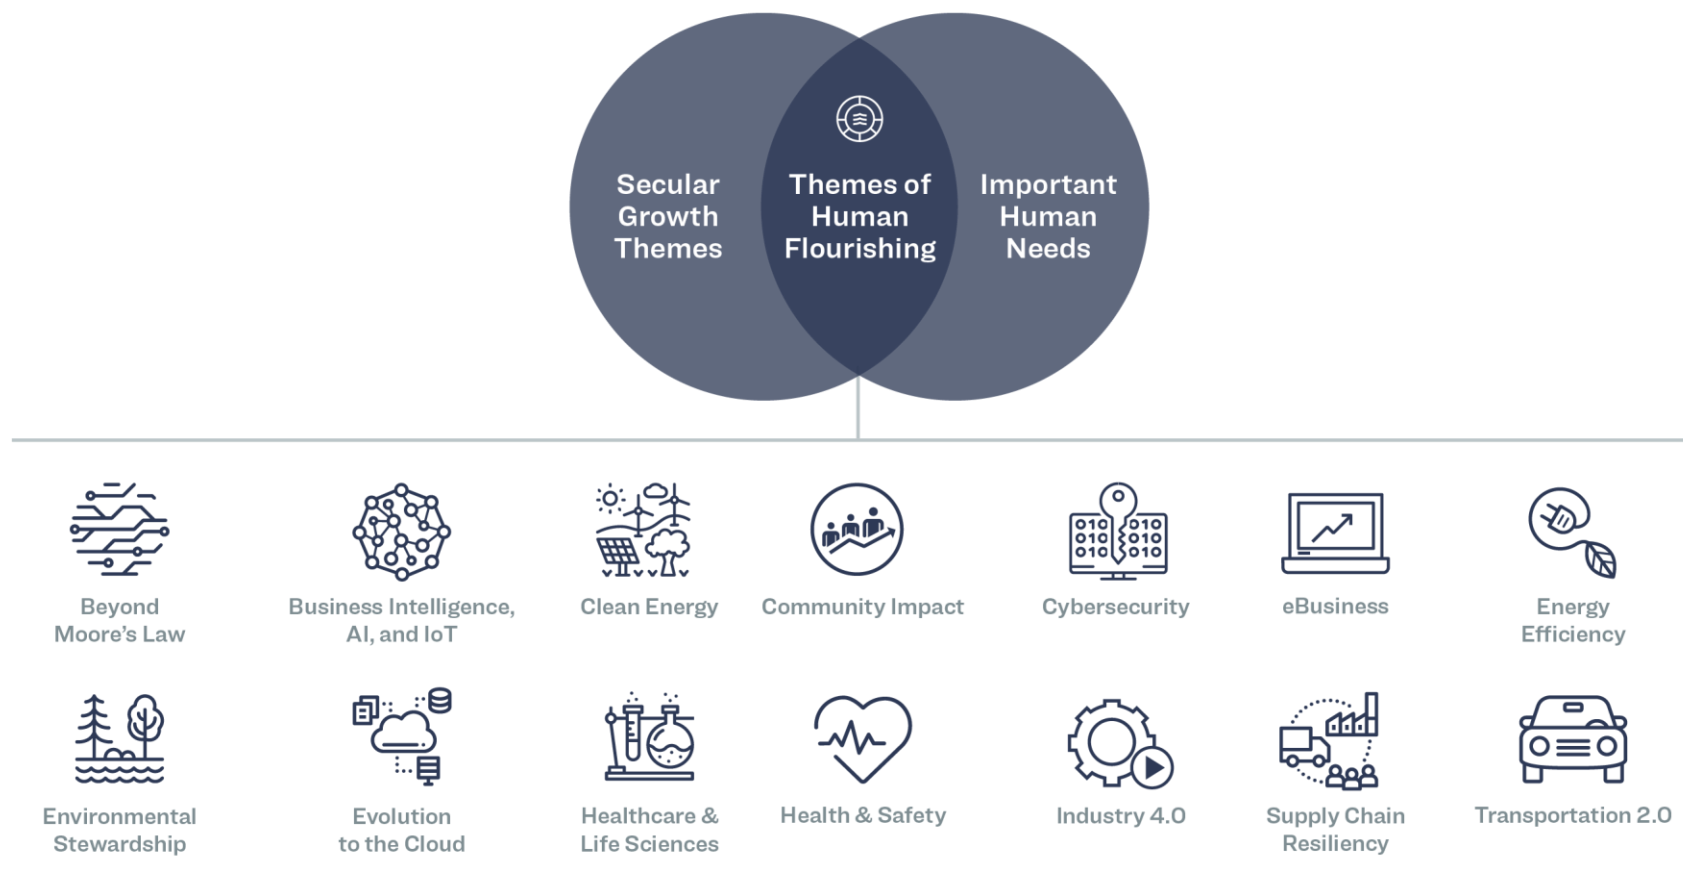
Secular Growth Themes

Themes of Human Flourishing

Important Human Needs

Beyond Moore's Law

Business Intelligence, AI, and IoT

Clean Energy

Community Impact

Cybersecurity

$\begin{matrix}010 & 010\\ 010 & 010\\ 010 & 010\end{matrix}$

eBusiness

Energy Efficiency

Environmental Stewardship

Evolution to the Cloud

Healthcare & Life Sciences

Health & Safety

Industry 4.0

Supply Chain Resiliency

Transportation 2.0